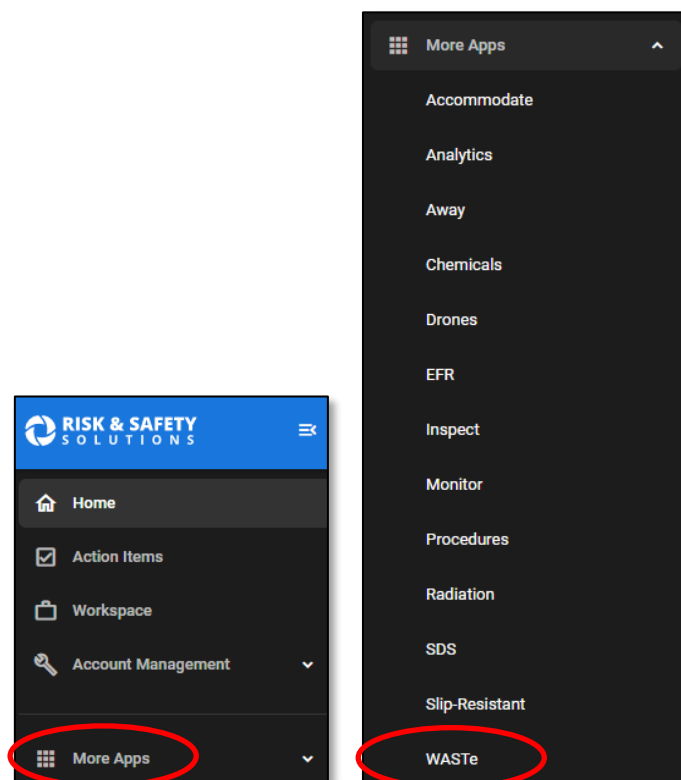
RISK & SAFETY SOLUTIONS

Home

Action Items

Workspace

Account Management

More Apps

More Apps

Accommodate

Analytics

Away

Chemicals

Drones

EFR

Inspect

Monitor

Procedures

Radiation

SDS

Slip-Resistant

WASTe